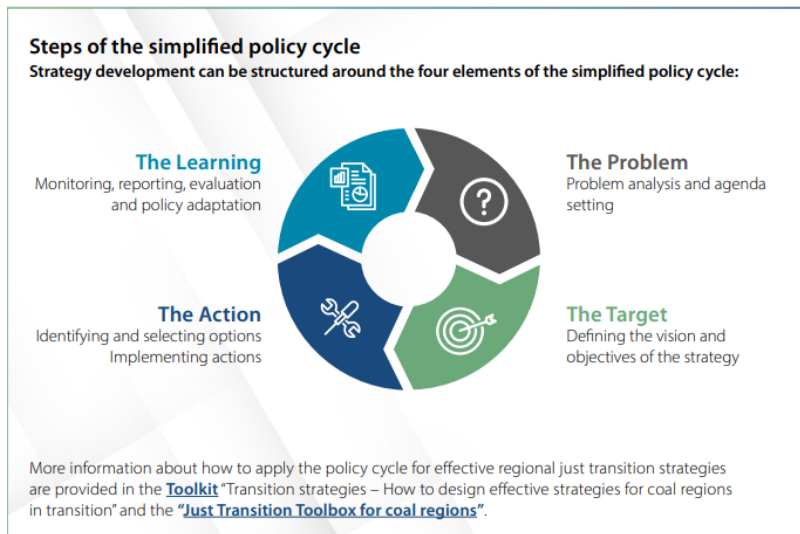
Steps of the simplified policy cycle
Strategy development can be structured around the four elements of the simplified policy cycle:

The Learning
Monitoring, reporting, evaluation and policy adaptation

The Problem
Problem analysis and agenda setting

The Action
Identifying and selecting options
Implementing actions

The Target
Defining the vision and objectives of the strategy

More information about how to apply the policy cycle for effective regional just transition strategies are provided in the Toolkit "Transition strategies – How to design effective strategies for coal regions in transition" and the "Just Transition Toolbox for coal regions".